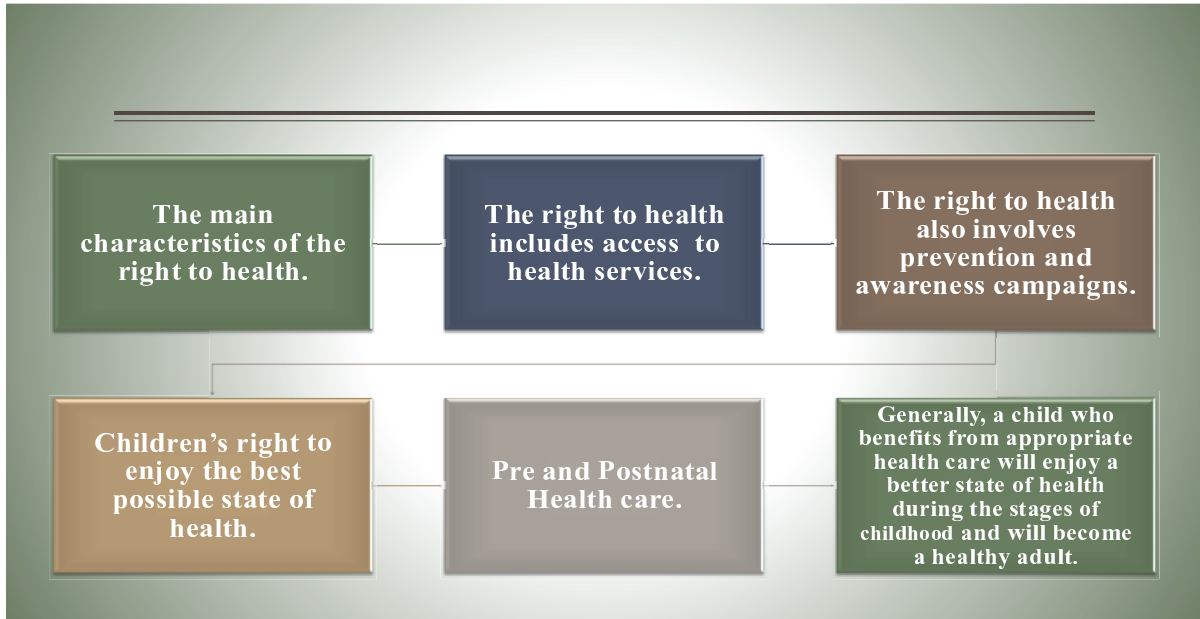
The main characteristics of the right to health.

The right to health includes access to health services.

The right to health also involves prevention and awareness campaigns.

Children's right to enjoy the best possible state of health.

Pre and Postnatal Health care.

Generally, a child who benefits from appropriate health care will enjoy a better state of health during the stages of childhood and will become a healthy adult.